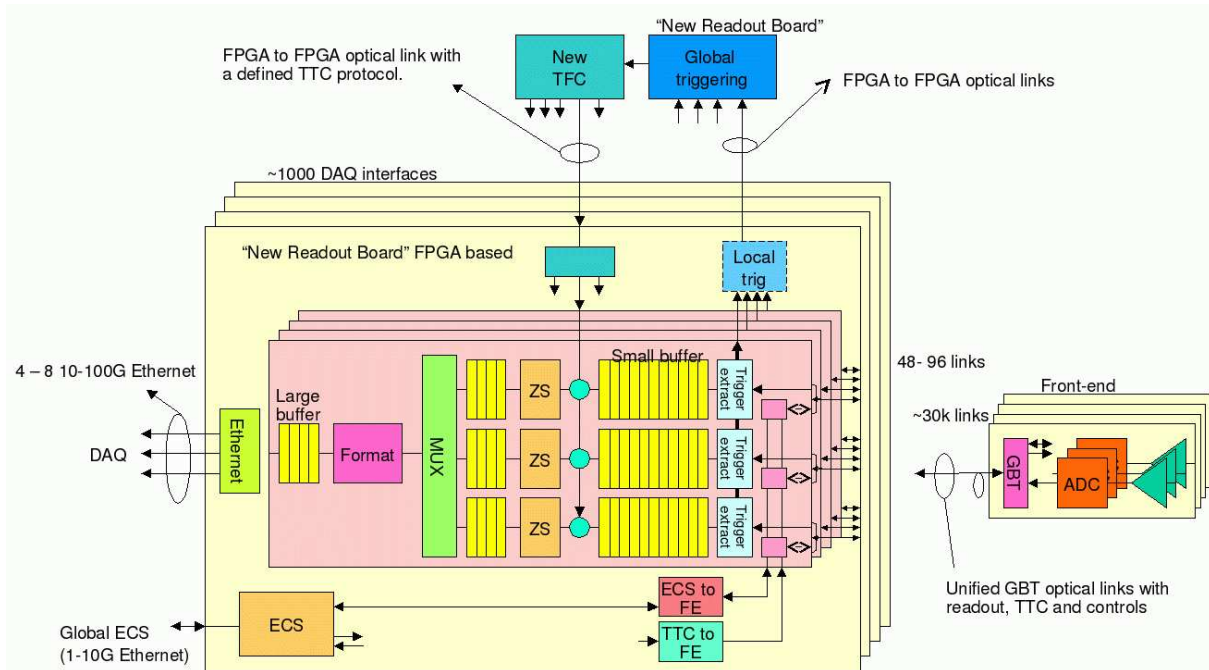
"New Readout Board"

FPGA to FPGA optical link with a defined TTC protocol.

New TFC

Global triggering

FPGA to FPGA optical links

~1000 DAQ interfaces

"New Readout Board" FPGA based

Local trig

4 – 8 10-100G Ethernet

DAQ

Ethernet

Large buffer

Format

MUX

ZS

ZS

ZS

Small buffer

Trigger extract

Trigger extract

Trigger extract

48- 96 links

Front-end

~30k links

GBT

ADC

Unified GBT optical links with readout, TTC and controls

ECS to FE

ECS

TTC to FE

Global ECS (1-10G Ethernet)